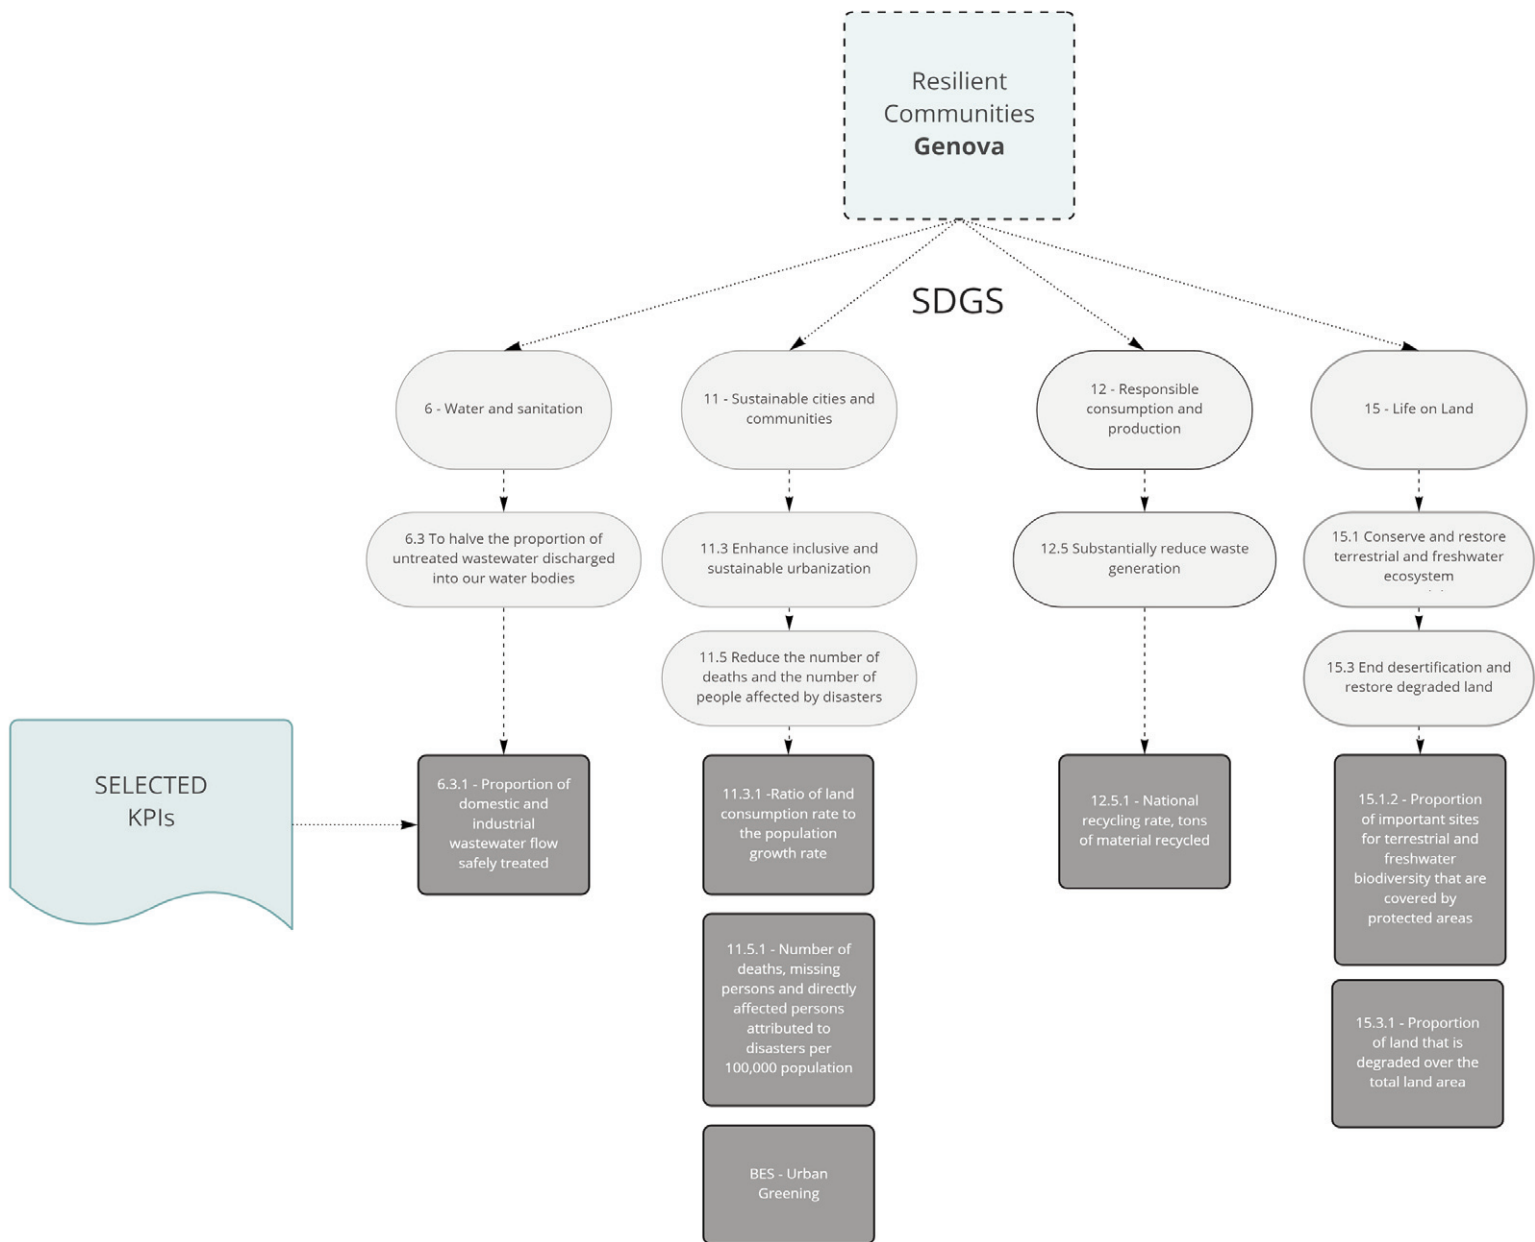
Resilient Communities **Genova**

SDGS

6 - Water and sanitation

11 - Sustainable cities and communities

12 - Responsible consumption and production

15 - Life on Land

6.3 To halve the proportion of untreated wastewater discharged into our water bodies

11.3 Enhance inclusive and sustainable urbanization

12.5 Substantially reduce waste generation

15.1 Conserve and restore terrestrial and freshwater ecosystem

11.5 Reduce the number of deaths and the number of people affected by disasters

15.3 End desertification and restore degraded land

SELECTED KPIs

6.3.1 - Proportion of domestic and industrial wastewater flow safely treated

11.3.1 -Ratio of land consumption rate to the population growth rate

12.5.1 - National recycling rate, tons of material recycled

15.1.2 - Proportion of important sites for terrestrial and freshwater biodiversity that are covered by protected areas

11.5.1 - Number of deaths, missing persons and directly affected persons attributed to disasters per 100,000 population

15.3.1 - Proportion of land that is degraded over the total land area

BES - Urban Greening